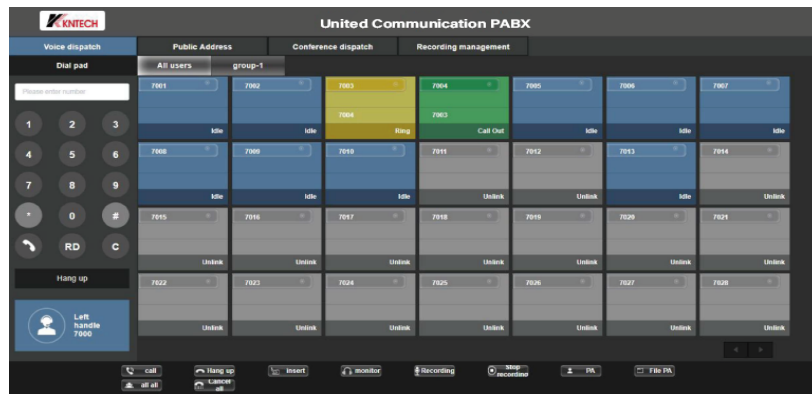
KNTECH

United Communication PABX

Voice dispatch

Public Address

Conference dispatch

Recording management

Dial pad

All users

group-1

Please enter number

1 2 3
4 5 6
7 8 9
* 0 #
RD C

Hang up

Left handle 7000

| 7001 Idle | 7002 Idle | 7003 7004 Ring | 7004 7003 Call Out | 7005 Idle | 7006 Idle | 7007 Idle |
|---|---|---|---|---|---|---|
| 7008 Idle | 7009 Idle | 7010 Idle | 7011 Unlink | 7012 Unlink | 7013 Idle | 7014 Unlink |
| 7015 Unlink | 7016 Unlink | 7017 Unlink | 7018 Unlink | 7019 Unlink | 7020 Unlink | 7021 Unlink |
| 7022 Unlink | 7023 Unlink | 7024 Unlink | 7025 Unlink | 7026 Unlink | 7027 Unlink | 7028 Unlink |

call
all all
Hang up
Cancel all
insert
monitor
Recording
Stop recording
PA
File PA